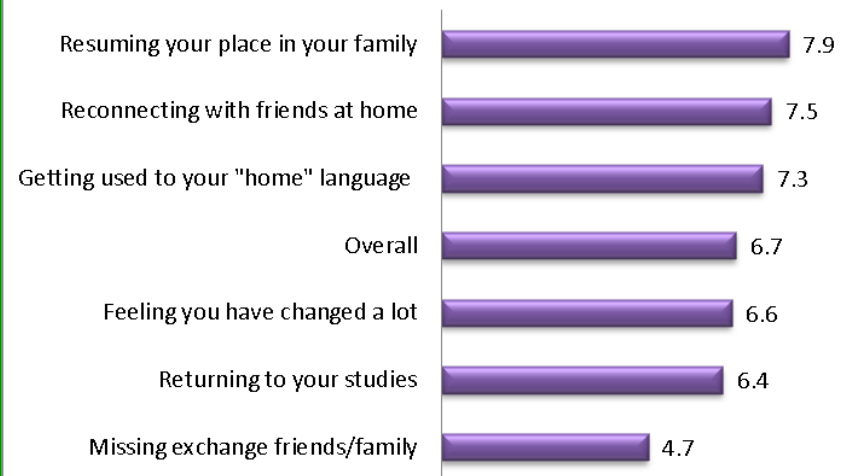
Resuming your place in your family 7.9

Reconnecting with friends at home 7.5

Getting used to your "home" language 7.3

Overall 6.7

Feeling you have changed a lot 6.6

Returning to your studies 6.4

Missing exchange friends/family 4.7